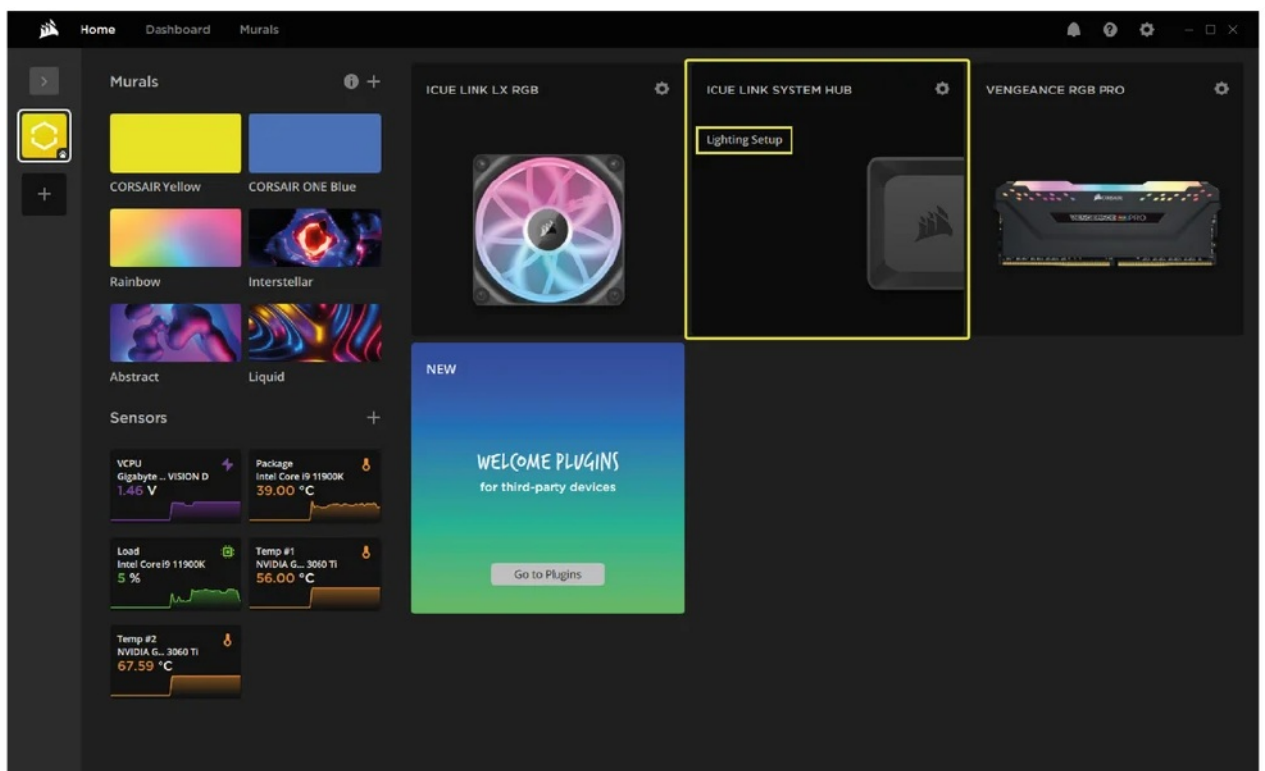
Home Dashboard Murals

Murals

CORSAIR Yellow
CORSAIR ONE Blue
Rainbow
Interstellar
Abstract
Liquid

Sensors

VCPU
Gigabyte ... VISION D
1.46 V

Package
Intel Core i9 11900K
39.00 °C

Load
Intel Core i9 11900K
5 %

Temp #1
NVIDIA G... 3060 Ti
56.00 °C

Temp #2
NVIDIA G... 3060 Ti
67.59 °C

ICUE LINK LX RGB

ICUE LINK SYSTEM HUB

Lighting Setup

VENGEANCE RGB PRO

NEW

WELCOME PLUGINS
for third-party devices

Go to Plugins